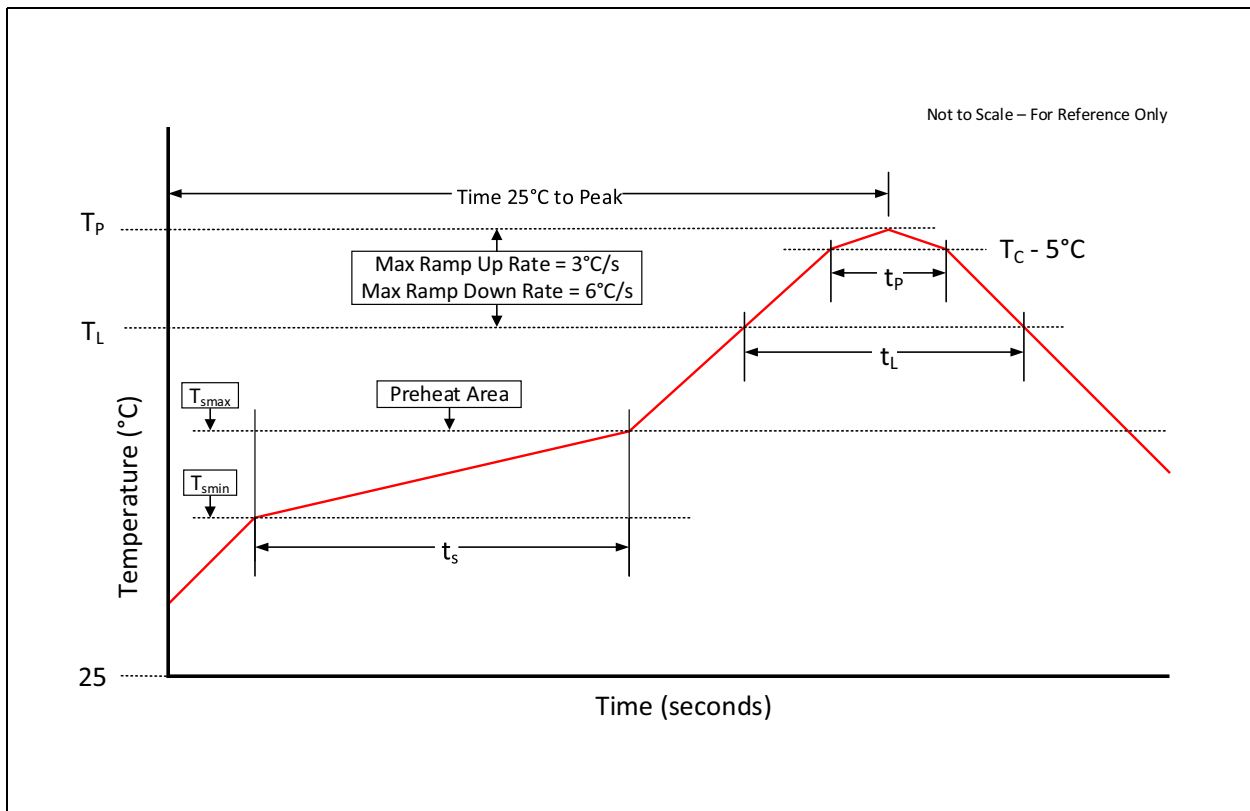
Not to Scale – For Reference Only

Time 25°C to Peak

$T_P$

Max Ramp Up Rate = 3°C/s
Max Ramp Down Rate = 6°C/s

$T_C$ - 5°C

$t_P$

$T_L$

$t_L$

$T_{smax}$

Preheat Area

$T_{smin}$

$t_s$

Temperature (°C)

25

Time (seconds)